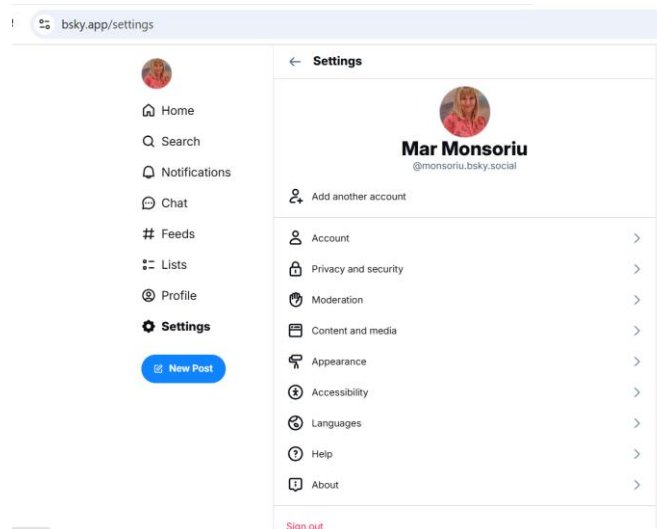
bsky.app/settings

Home
Search
Notifications
Chat
Feeds
Lists
Profile
Settings
New Post

← Settings

Mar Monsoriu
@monsoriu.bsky.social

Add another account

Account
Privacy and security
Moderation
Content and media
Appearance
Accessibility
Languages
Help
About

Sign out